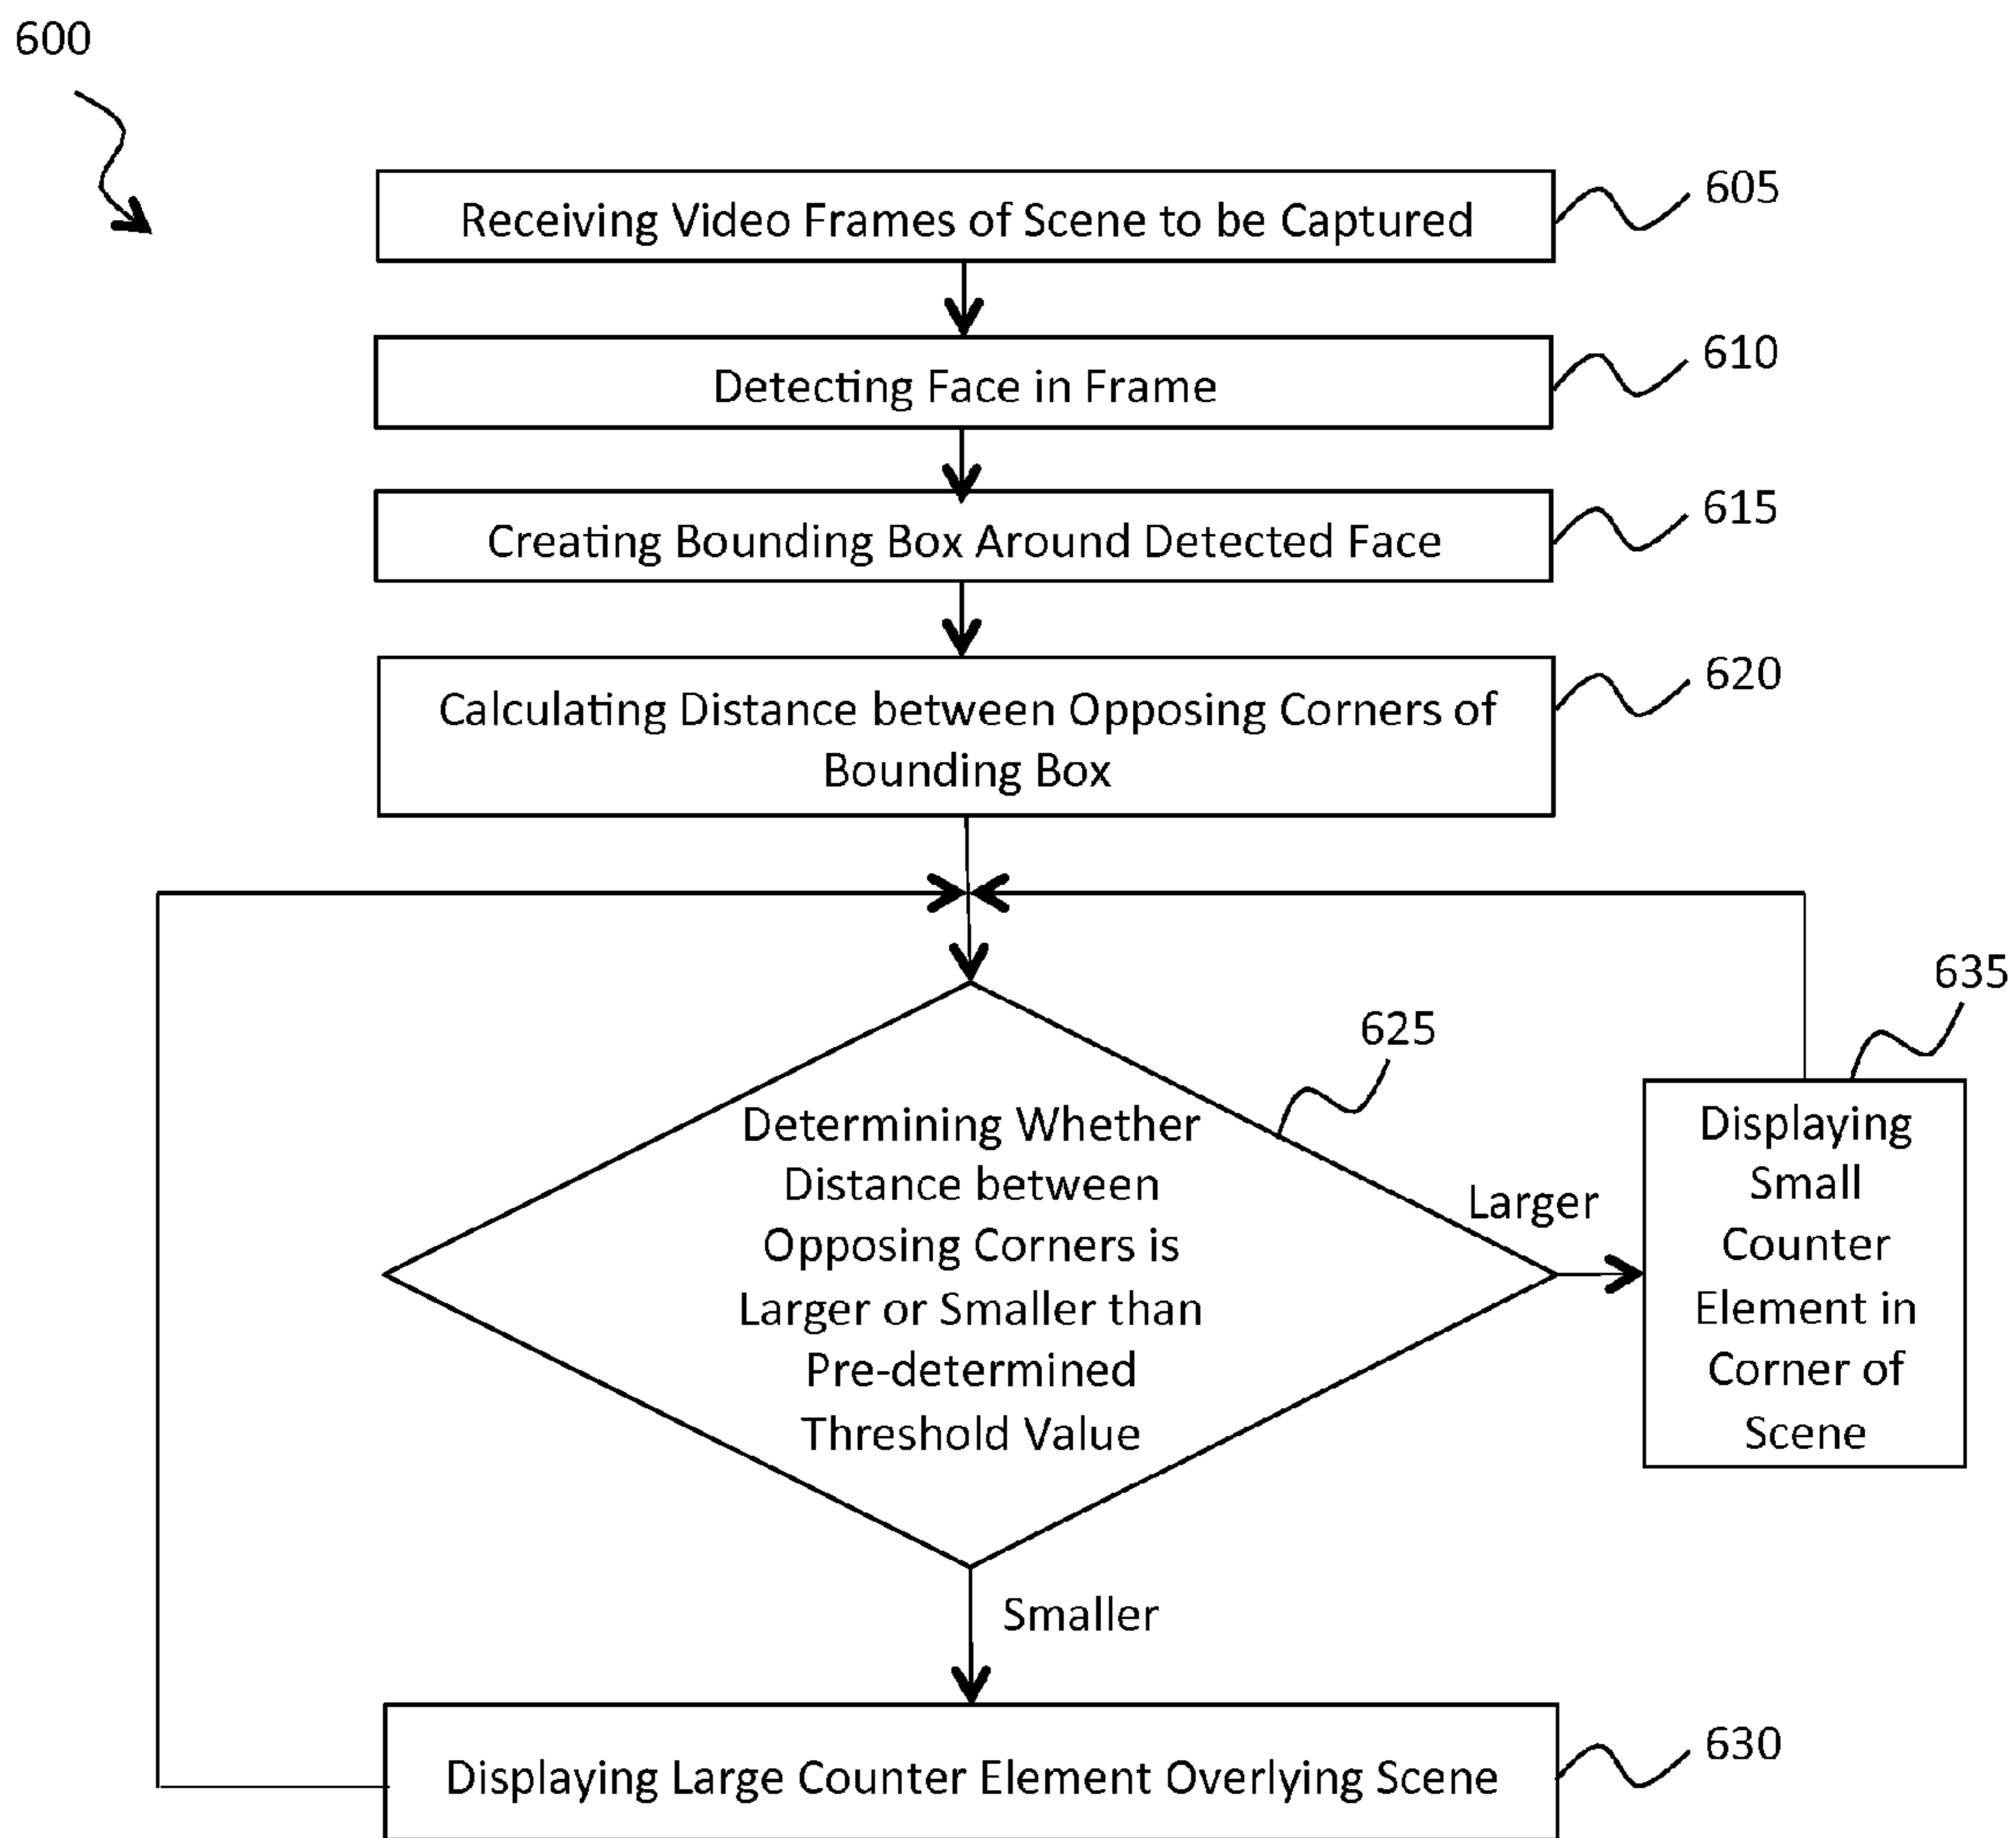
600

Receiving Video Frames of Scene to be Captured

605

Detecting Face in Frame

610

Creating Bounding Box Around Detected Face

615

Calculating Distance between Opposing Corners of Bounding Box

620

635

625

Determining Whether Distance between Opposing Corners is Larger or Smaller than Pre-determined Threshold Value

Larger

Displaying Small Counter Element in Corner of Scene

Smaller

Displaying Large Counter Element Overlying Scene

630